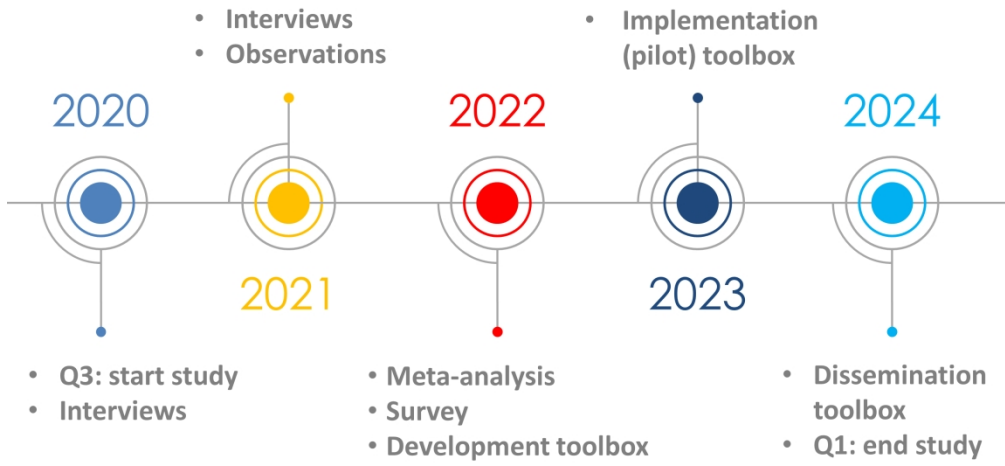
2020

- Q3: start study
- Interviews

- Interviews
- Observations

2021

2022

- Meta-analysis
- Survey
- Development toolbox

- Implementation (pilot) toolbox

2023

2024

- Dissemination toolbox
- Q1: end study